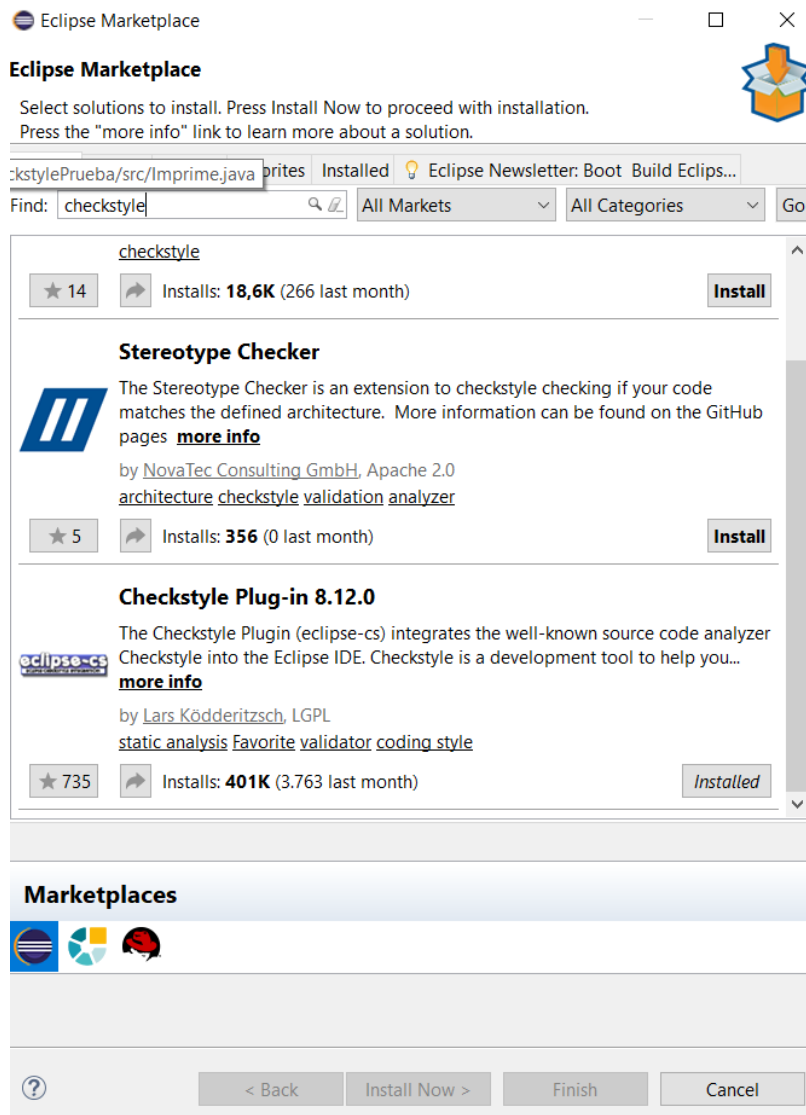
Eclipse Marketplace

Eclipse Marketplace

Select solutions to install. Press Install Now to proceed with installation.
Press the "more info" link to learn more about a solution.

ckstylePrueba/src/Imprime.java orites Installed Eclipse Newsletter: Boot Build Eclips...

Find: checkstyle All Markets All Categories Go

checkstyle

14 Installs: **18,6K** (266 last month) Install

**Stereotype Checker**

The Stereotype Checker is an extension to checkstyle checking if your code matches the defined architecture. More information can be found on the GitHub pages **more info**

by NovaTec Consulting GmbH, Apache 2.0

architecture checkstyle validation analyzer

5 Installs: **356** (0 last month) Install

**Checkstyle Plug-in 8.12.0**

eclipse-cs

The Checkstyle Plugin (eclipse-cs) integrates the well-known source code analyzer Checkstyle into the Eclipse IDE. Checkstyle is a development tool to help you... **more info**

by Lars Ködderitzsch, LGPL

static analysis Favorite validator coding style

735 Installs: **401K** (3.763 last month) Installed

**Marketplaces**

< Back Install Now > Finish Cancel